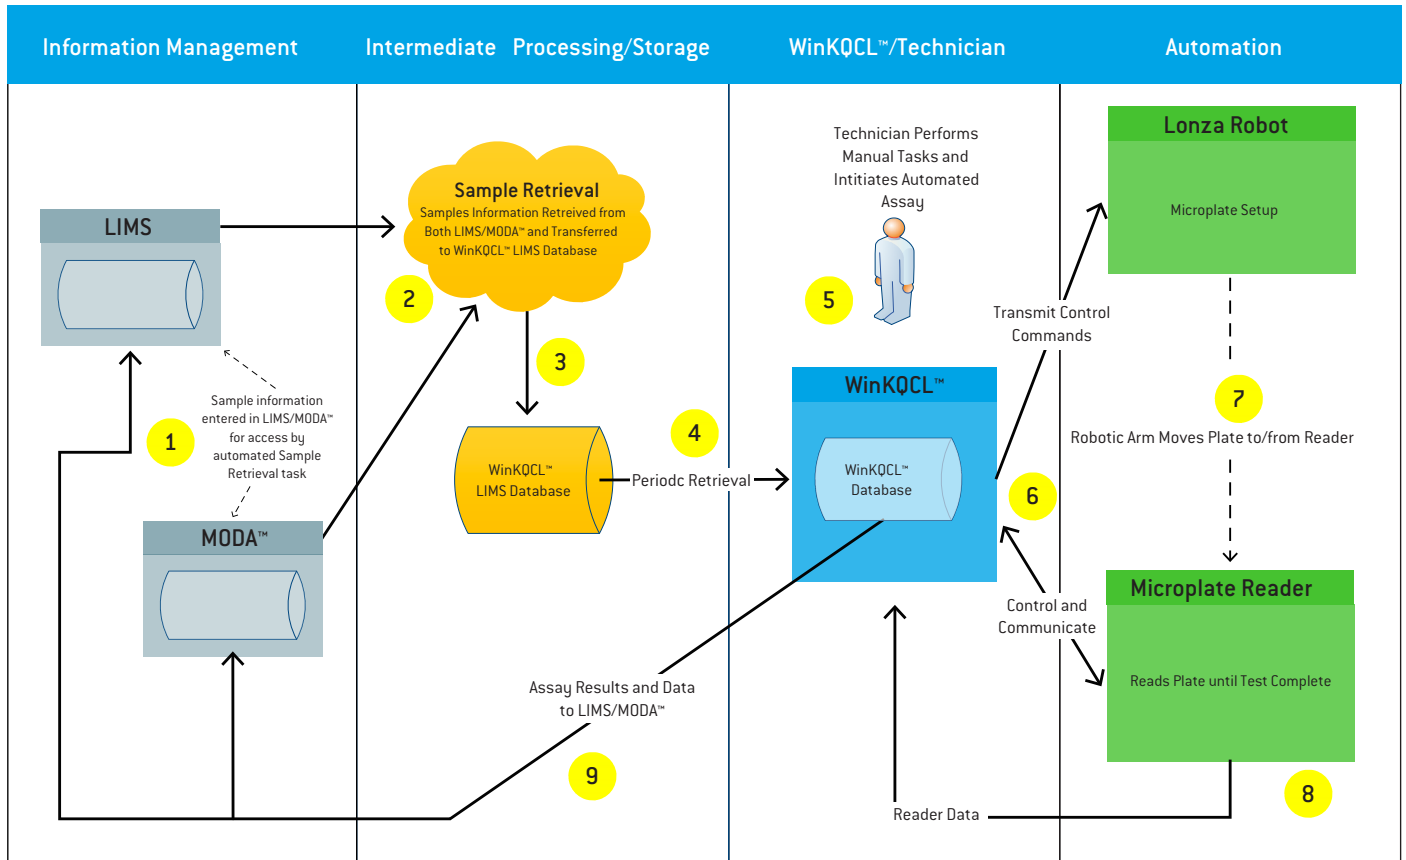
Information Management

Intermediate Processing/Storage

WinKQCL™/Technician

Automation

LIMS

Sample Retrieval
Samples Information Retreived from Both LIMS/MODA™ and Transferred to WinKQCL™ LIMS Database

2

3

Technician Performs Manual Tasks and Intitiates Automated Assay

5

Lonza Robot

Microplate Setup

Transmit Control Commands

1

Sample information entered in LIMS/MODA™ for access by automated Sample Retrieval task

4

WinKQCL™

7

Robotic Arm Moves Plate to/from Reader

WinKQCL™ LIMS Database

Periodc Retrieval

WinKQCL™ Database

6

MODA™

Microplate Reader

Control and Communicate

Reads Plate until Test Complete

Assay Results and Data to LIMS/MODA™

9

8

Reader Data